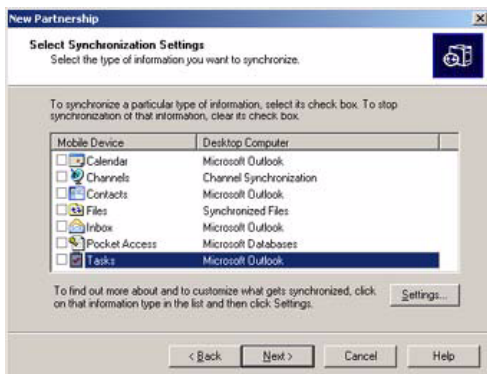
New Partnership

Select Synchronization Settings
Select the type of information you want to synchronize.

To synchronize a particular type of information, select its check box. To stop synchronization of that information, clear its check box.

| Mobile Device | Desktop Computer |
|---|---|
| Calendar | Microsoft Outlook |
| Channels | Channel Synchronization |
| Contacts | Microsoft Outlook |
| Files | Synchronized Files |
| Inbox | Microsoft Outlook |
| Pocket Access | Microsoft Databases |
| Tasks | Microsoft Outlook |

To find out more about and to customize what gets synchronized, click on that information type in the list and then click Settings.

Settings...

< Back  Next >  Cancel  Help